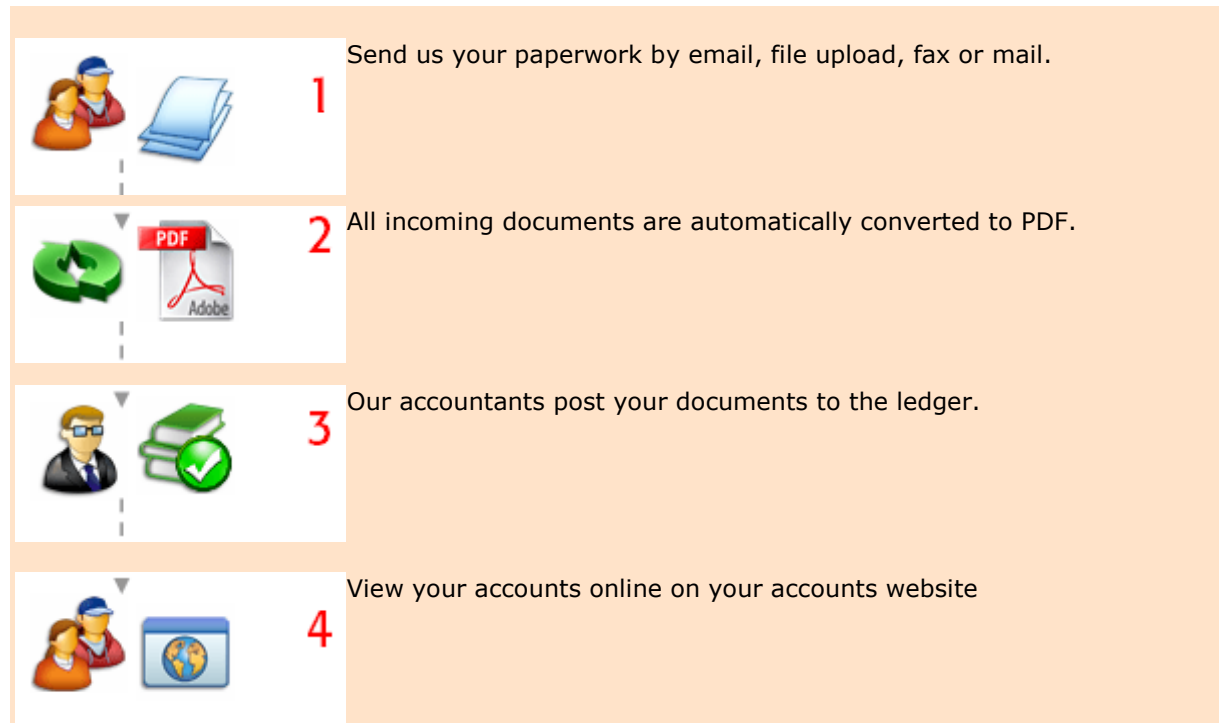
1

Send us your paperwork by email, file upload, fax or mail.

PDF
Adobe
2

All incoming documents are automatically converted to PDF.

3

Our accountants post your documents to the ledger.

4

View your accounts online on your accounts website